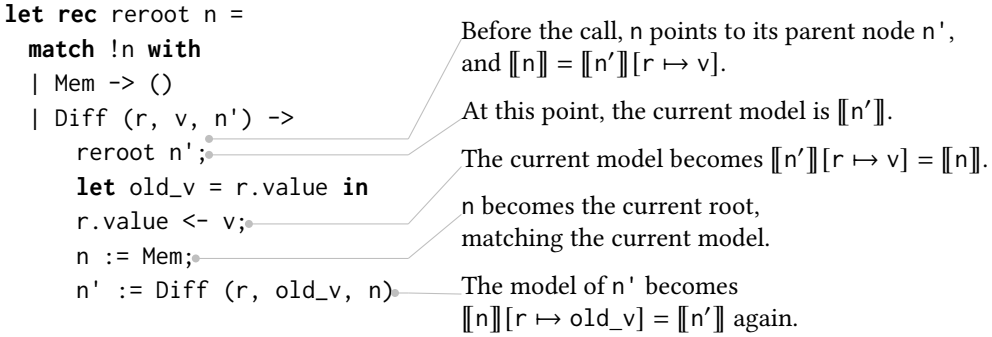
let rec reroot n =
  match !n with
  | Mem -> ()
  | Diff (r, v, n') ->
      reroot n';
      let old_v = r.value in
      r.value <- v;
      n := Mem;
      n' := Diff (r, old_v, n)

Before the call, n points to its parent node n', and $[\![n]\!] = [\![n']\!][r \mapsto v]$.

At this point, the current model is $[\![n']\!]$.

The current model becomes $[\![n']\!][r \mapsto v] = [\![n]\!]$.

n becomes the current root, matching the current model.

The model of n' becomes $[\![n]\!][r \mapsto old\_v] = [\![n']\!]$ again.